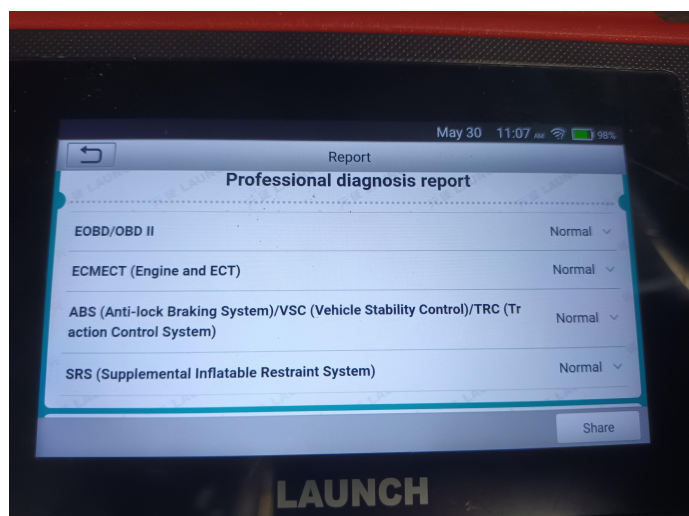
May 30 11:07 AM 98%

Report

Professional diagnosis report

EOBD/OBD II Normal

ECMECT (Engine and ECT) Normal

ABS (Anti-lock Braking System)/VSC (Vehicle Stability Control)/TRC (Traction Control System) Normal

SRS (Supplemental Inflatable Restraint System) Normal

Share

LAUNCH